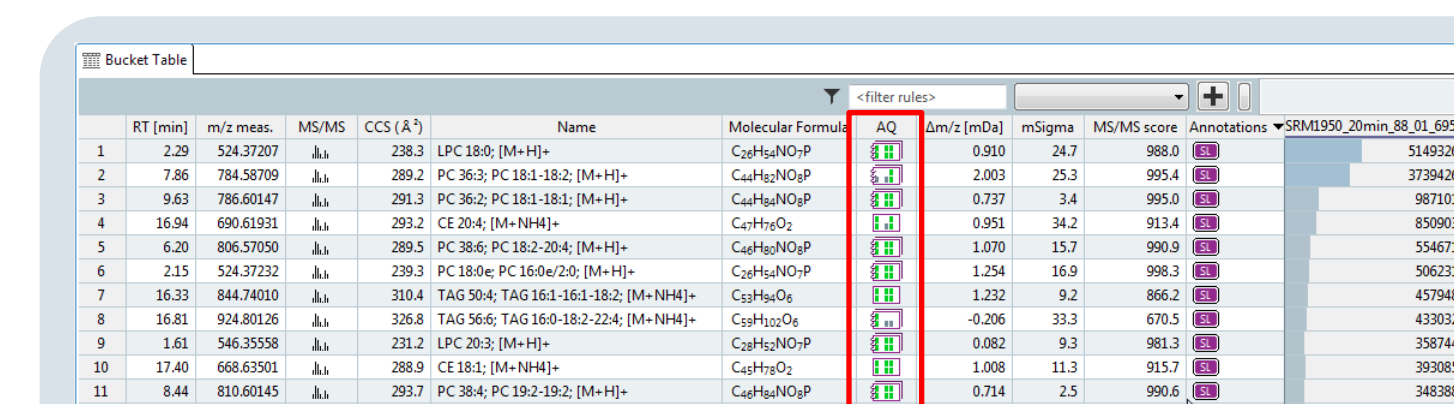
Bucket Table

<filter rules>

| | RT [min] | m/z meas. | MS/MS | CCS (Å²) | Name | Molecular Formula | AQ | Δm/z [mDa] | mSigma | MS/MS score | Annotations | SRM1950_20min_88_01_695 |
|---|---|---|---|---|---|---|---|---|---|---|---|---|
| 1 | 2.29 | 524.37207 | | 238.3 | LPC 18:0; [M+H]+ | $C_{26}H_{54}NO_7P$ | | 0.910 | 24.7 | 988.0 | SL | 514932 |
| 2 | 7.86 | 784.58709 | | 289.2 | PC 36:3; PC 18:1-18:2; [M+H]+ | $C_{44}H_{82}NO_8P$ | | 2.003 | 25.3 | 995.4 | SL | 373942 |
| 3 | 9.63 | 786.60147 | | 291.3 | PC 36:2; PC 18:1-18:1; [M+H]+ | $C_{44}H_{84}NO_8P$ | | 0.737 | 3.4 | 995.0 | SL | 98710 |
| 4 | 16.94 | 690.61931 | | 293.2 | CE 20:4; [M+NH4]+ | $C_{47}H_{76}O_2$ | | 0.951 | 34.2 | 913.4 | SL | 85090 |
| 5 | 6.20 | 806.57050 | | 289.5 | PC 38:6; PC 18:2-20:4; [M+H]+ | $C_{46}H_{80}NO_8P$ | | 1.070 | 15.7 | 990.9 | SL | 55467 |
| 6 | 2.15 | 524.37232 | | 239.3 | PC 18:0e; PC 16:0e/2:0; [M+H]+ | $C_{26}H_{54}NO_7P$ | | 1.254 | 16.9 | 998.3 | SL | 50623 |
| 7 | 16.33 | 844.74010 | | 310.4 | TAG 50:4; TAG 16:1-16:1-18:2; [M+NH4]+ | $C_{53}H_{94}O_6$ | | 1.232 | 9.2 | 866.2 | SL | 45794 |
| 8 | 16.81 | 924.80126 | | 326.8 | TAG 56:6; TAG 16:0-18:2-22:4; [M+NH4]+ | $C_{59}H_{102}O_6$ | | -0.206 | 33.3 | 670.5 | SL | 43303 |
| 9 | 1.61 | 546.35558 | | 231.2 | LPC 20:3; [M+H]+ | $C_{28}H_{52}NO_7P$ | | 0.082 | 9.3 | 981.3 | SL | 35874 |
| 10 | 17.40 | 668.63501 | | 288.9 | CE 18:1; [M+NH4]+ | $C_{45}H_{78}O_2$ | | 1.008 | 11.3 | 915.7 | SL | 39308 |
| 11 | 8.44 | 810.60145 | | 293.7 | PC 38:4; PC 19:2-19:2; [M+H]+ | $C_{46}H_{84}NO_8P$ | | 0.714 | 2.5 | 990.6 | SL | 34838 |